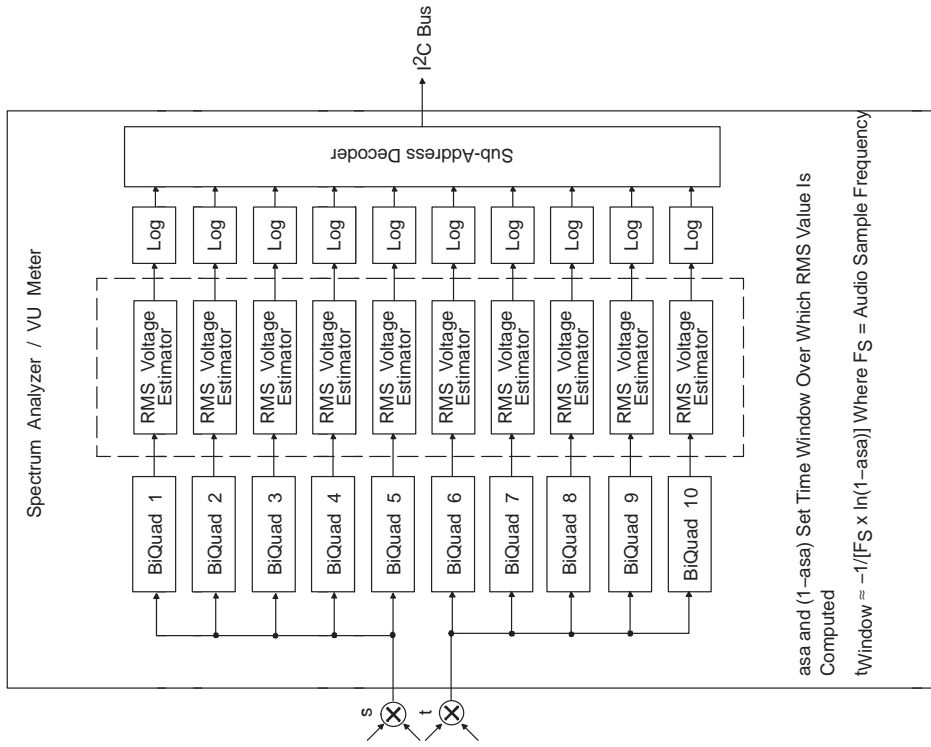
I2C Bus

Sub-Address Decoder

Spectrum Analyzer / VU Meter

Log
Log
Log
Log
Log
Log
Log
Log
Log
Log

RMS Voltage Estimator
RMS Voltage Estimator
RMS Voltage Estimator
RMS Voltage Estimator
RMS Voltage Estimator
RMS Voltage Estimator
RMS Voltage Estimator
RMS Voltage Estimator
RMS Voltage Estimator
RMS Voltage Estimator

BiQuad 1
BiQuad 2
BiQuad 3
BiQuad 4
BiQuad 5
BiQuad 6
BiQuad 7
BiQuad 8
BiQuad 9
BiQuad 10

s
t

asa and (1−asa) Set Time Window Over Which RMS Value Is Computed

$t_{Window} \approx -1/[F_S \times \ln(1-asa)]$ Where $F_S$ = Audio Sample Frequency